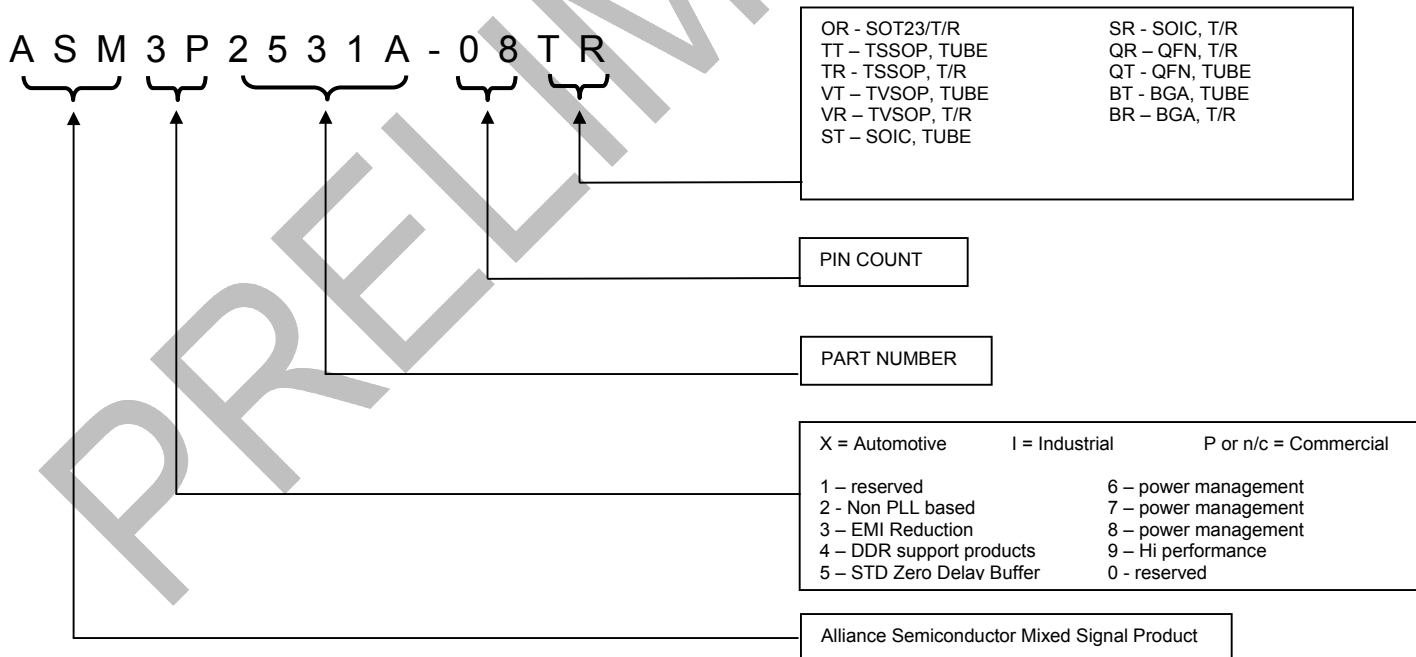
A S M 3 P 2 5 3 1 A - 0 8 T R

OR - SOT23/T/R
TT – TSSOP, TUBE
TR - TSSOP, T/R
VT – TVSOP, TUBE
VR – TVSOP, T/R
ST – SOIC, TUBE

SR - SOIC, T/R
QR – QFN, T/R
QT - QFN, TUBE
BT - BGA, TUBE
BR – BGA, T/R

PIN COUNT

PART NUMBER

X = Automotive I = Industrial P or n/c = Commercial

1 – reserved
2 - Non PLL based
3 – EMI Reduction
4 – DDR support products
5 – STD Zero Delay Buffer

6 – power management
7 – power management
8 – power management
9 – Hi performance
0 - reserved

Alliance Semiconductor Mixed Signal Product

PRELIM